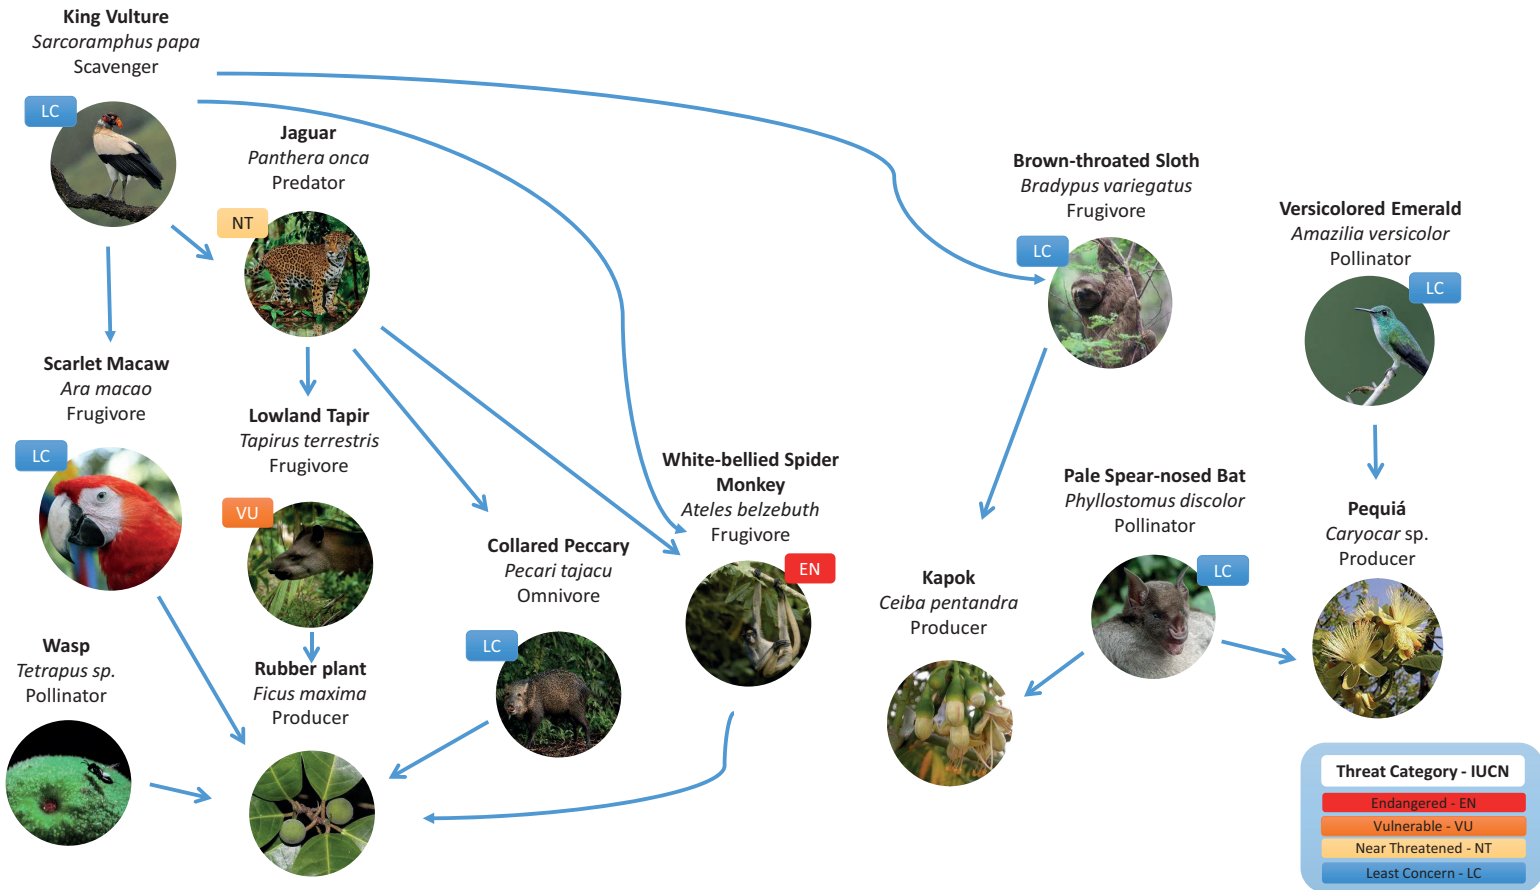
King Vulture
Sarcoramphus papa
Scavenger
LC

Jaguar
Panthera onca
Predator
NT

Brown-throated Sloth
Bradypus variegatus
Frugivore
LC

Versicolored Emerald
Amazilia versicolor
Pollinator
LC

Scarlet Macaw
Ara macao
Frugivore
LC

Lowland Tapir
Tapirus terrestris
Frugivore
VU

White-bellied Spider Monkey
Ateles belzebuth
Frugivore
EN

Pale Spear-nosed Bat
Phyllostomus discolor
Pollinator
LC

Pequiá
Caryocar sp.
Producer

Collared Peccary
Pecari tajacu
Omnivore
LC

Kapok
Ceiba pentandra
Producer

Wasp
Tetrapus sp.
Pollinator

Rubber plant
Ficus maxima
Producer

Threat Category - IUCN
Endangered - EN
Vulnerable - VU
Near Threatened - NT
Least Concern - LC